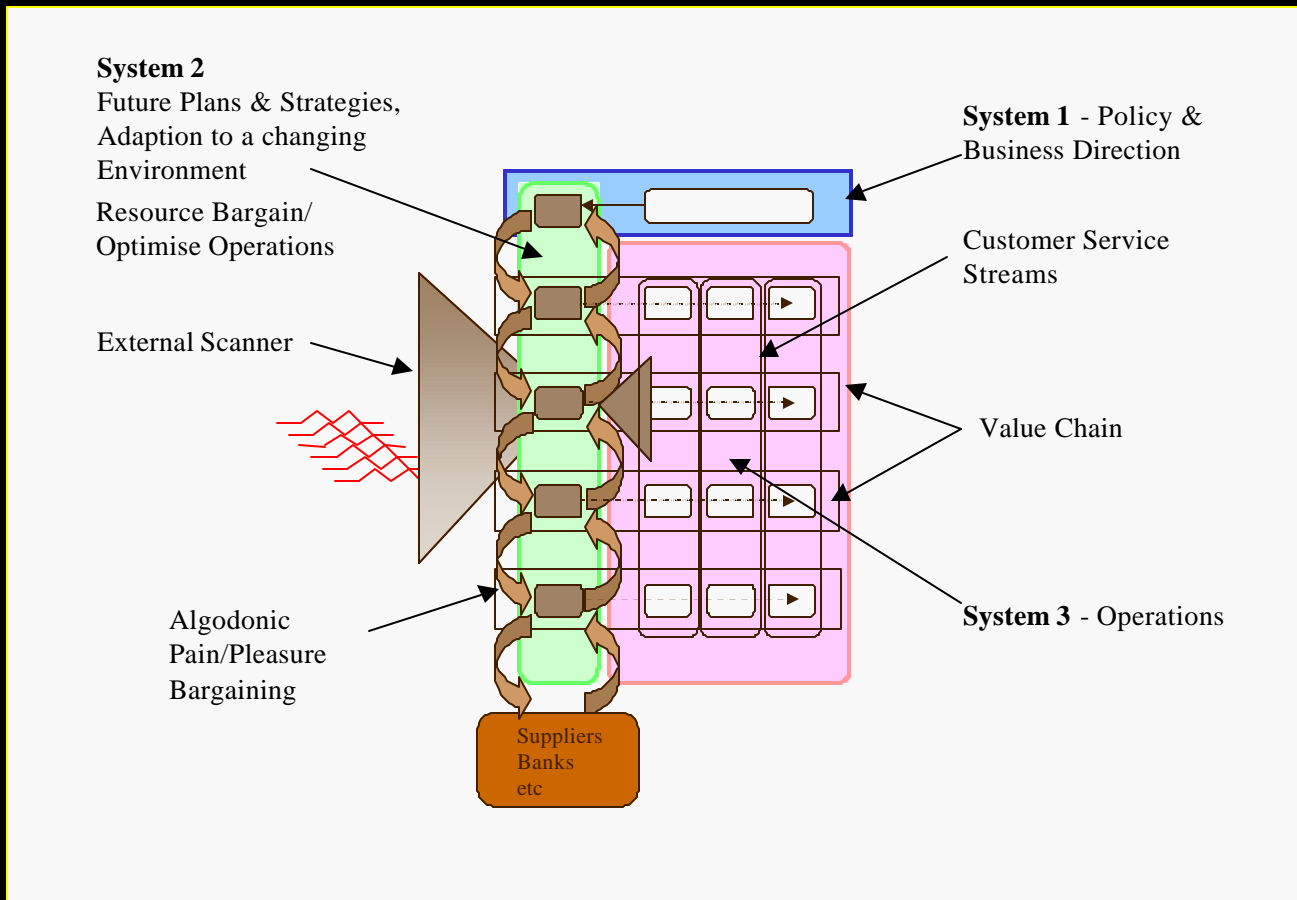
**System 2**
Future Plans & Strategies, Adaption to a changing Environment

Resource Bargain/ Optimise Operations

External Scanner

Algodonic Pain/Pleasure Bargaining

**System 1** - Policy & Business Direction

Customer Service Streams

Value Chain

**System 3** - Operations

Suppliers
Banks
etc